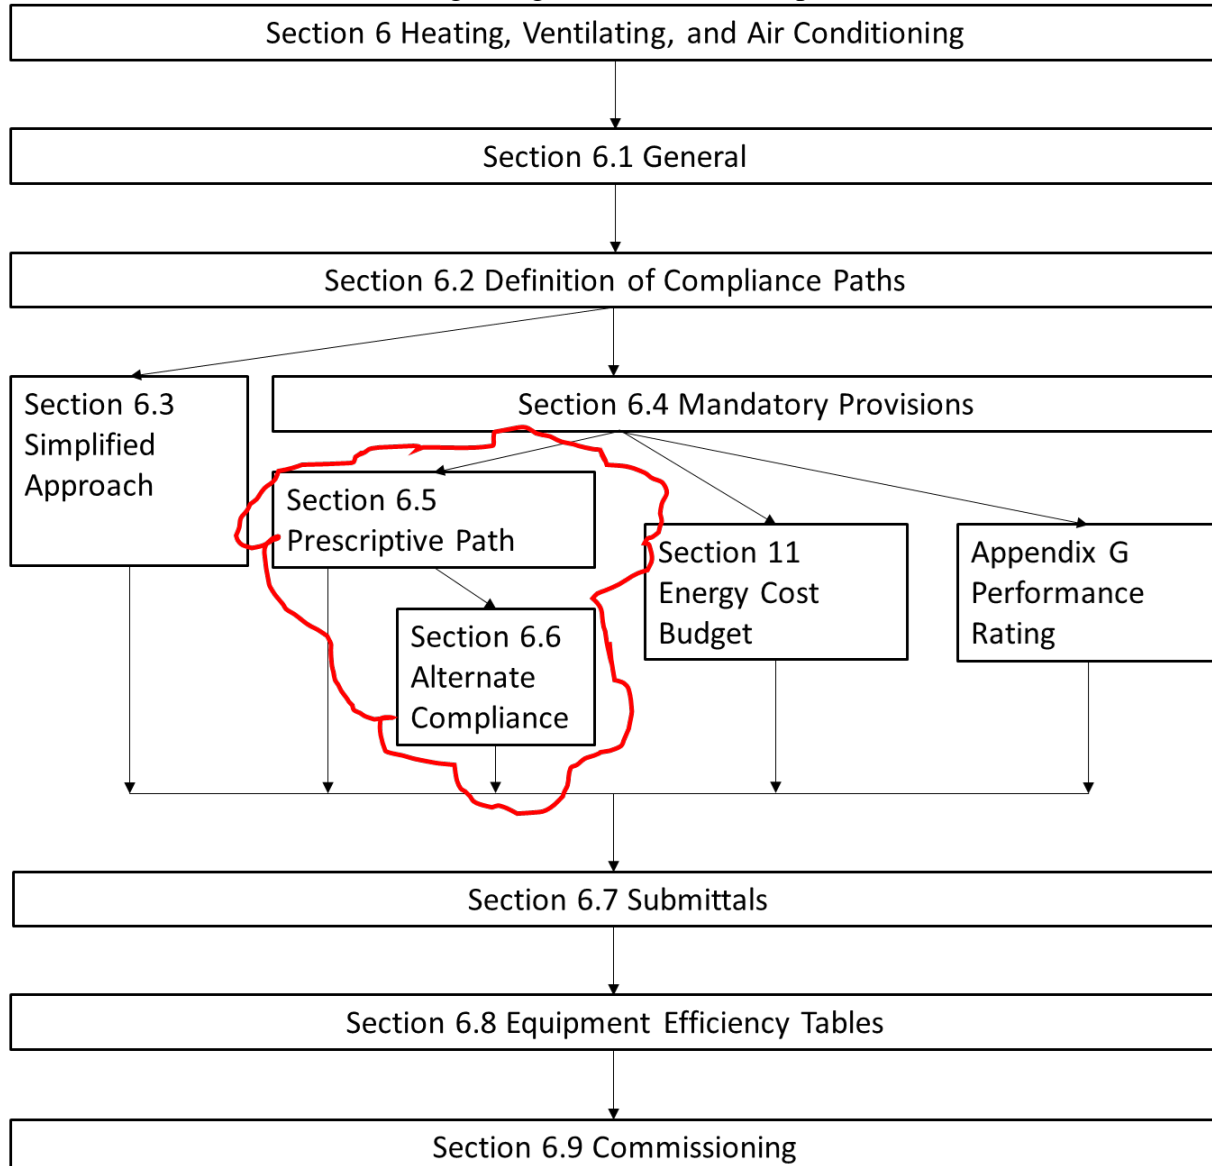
Section 6 Heating, Ventilating, and Air Conditioning

Section 6.1 General

Section 6.2 Definition of Compliance Paths

Section 6.3 Simplified Approach

Section 6.4 Mandatory Provisions

Section 6.5 Prescriptive Path

Section 6.6 Alternate Compliance

Section 11 Energy Cost Budget

Appendix G Performance Rating

Section 6.7 Submittals

Section 6.8 Equipment Efficiency Tables

Section 6.9 Commissioning